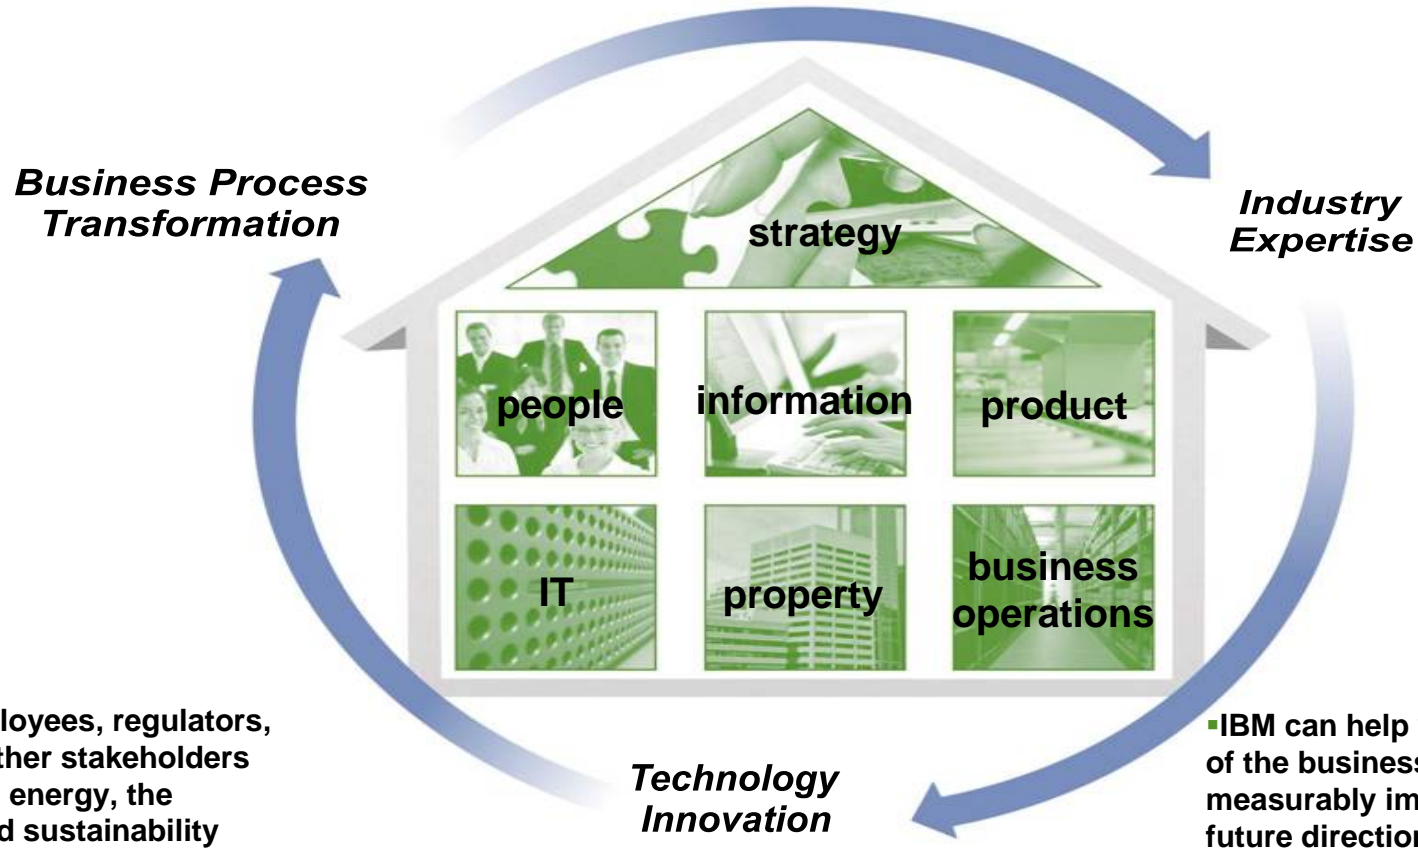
Business Process Transformation

Industry Expertise

strategy

people

information

product

IT

property

business operations

loyees, regulators, ther stakeholders energy, the d sustainability

Technology Innovation

▪IBM can help of the business measurably im future directio